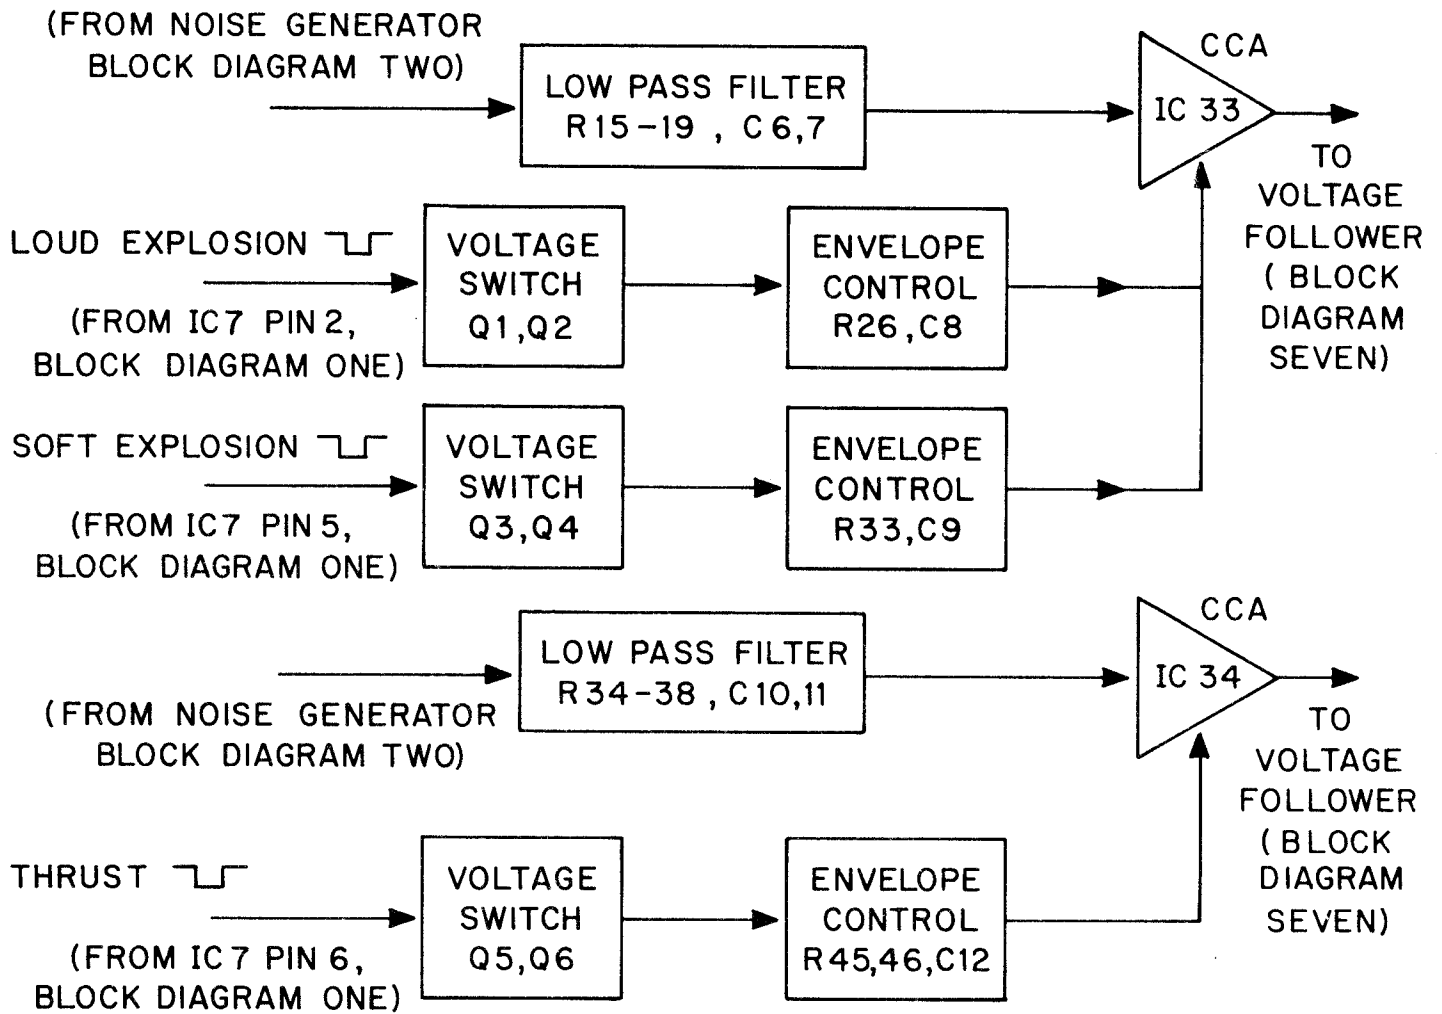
(FROM NOISE GENERATOR BLOCK DIAGRAM TWO)

LOW PASS FILTER R15-19 , C6,7

CCA

IC 33

TO VOLTAGE FOLLOWER ( BLOCK DIAGRAM SEVEN)

LOUD EXPLOSION

(FROM IC7 PIN 2, BLOCK DIAGRAM ONE)

VOLTAGE SWITCH Q1,Q2

ENVELOPE CONTROL R26,C8

SOFT EXPLOSION

(FROM IC7 PIN 5, BLOCK DIAGRAM ONE)

VOLTAGE SWITCH Q3,Q4

ENVELOPE CONTROL R33,C9

LOW PASS FILTER R34-38 , C10,11

(FROM NOISE GENERATOR BLOCK DIAGRAM TWO)

CCA

IC 34

TO VOLTAGE FOLLOWER ( BLOCK DIAGRAM SEVEN)

THRUST

(FROM IC7 PIN 6, BLOCK DIAGRAM ONE)

VOLTAGE SWITCH Q5,Q6

ENVELOPE CONTROL R45,46,C12